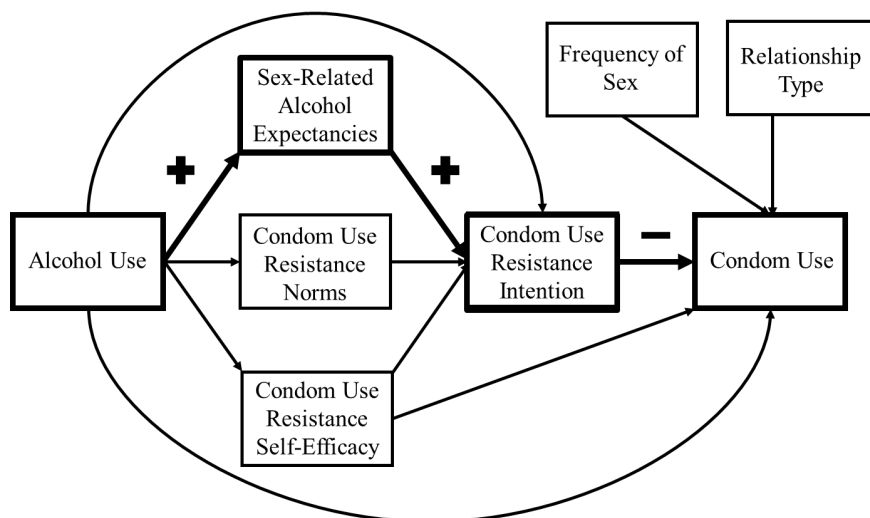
Frequency of Sex

Relationship Type

Sex-Related Alcohol Expectancies

+

+

Alcohol Use

Condom Use Resistance Norms

Condom Use Resistance Intention

−

Condom Use

Condom Use Resistance Self-Efficacy